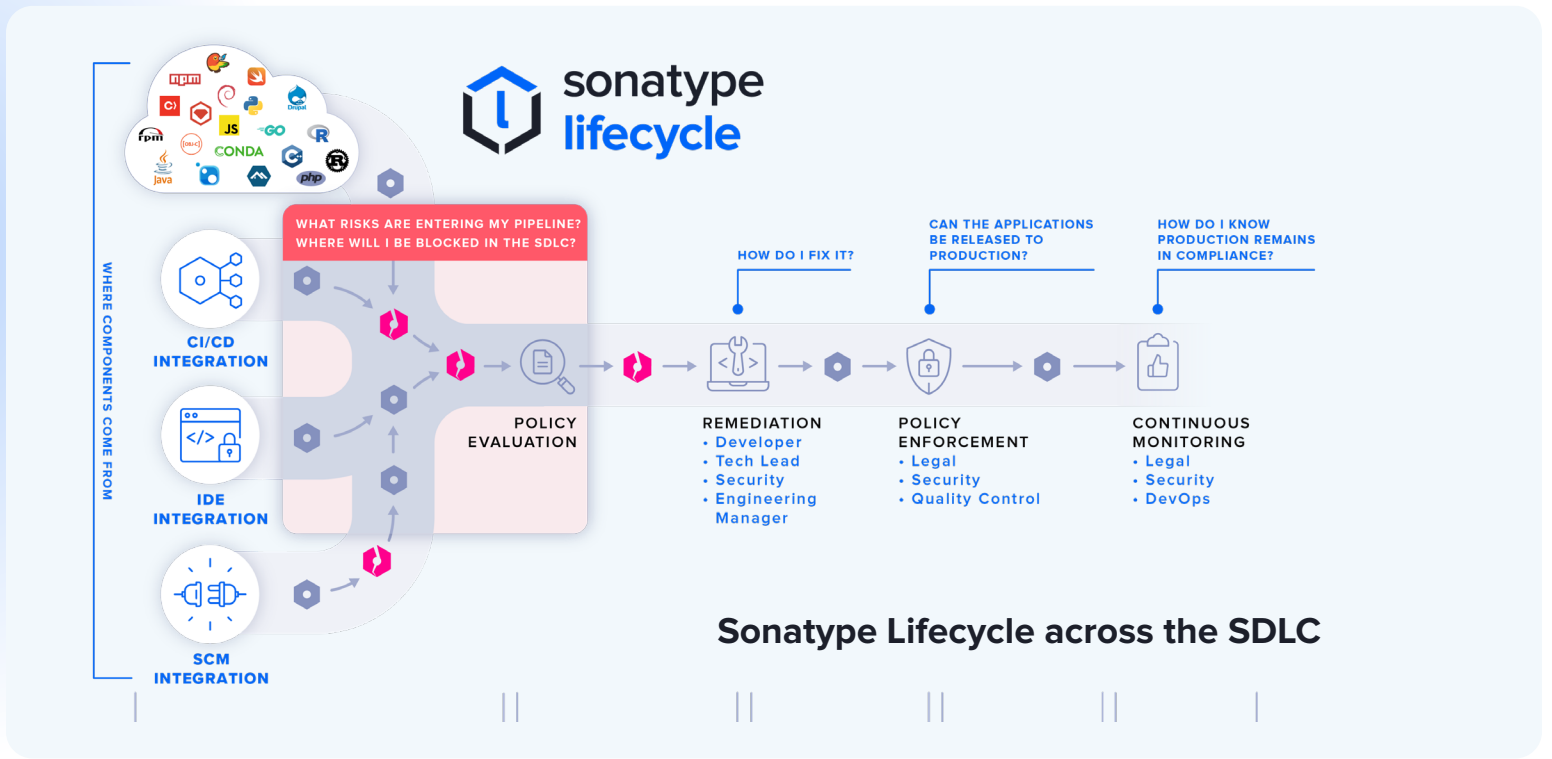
WHERE COMPONENTS COME FROM

npm JS GO CONDA rpm java php Drupal R

sonatype lifecycle

WHAT RISKS ARE ENTERING MY PIPELINE? WHERE WILL I BE BLOCKED IN THE SDLC?

CI/CD INTEGRATION

IDE INTEGRATION

SCM INTEGRATION

POLICY EVALUATION

HOW DO I FIX IT?

REMEDIATION
• Developer
• Tech Lead
• Security
• Engineering Manager

CAN THE APPLICATIONS BE RELEASED TO PRODUCTION?

POLICY ENFORCEMENT
• Legal
• Security
• Quality Control

HOW DO I KNOW PRODUCTION REMAINS IN COMPLIANCE?

CONTINUOUS MONITORING
• Legal
• Security
• DevOps

Sonatype Lifecycle across the SDLC